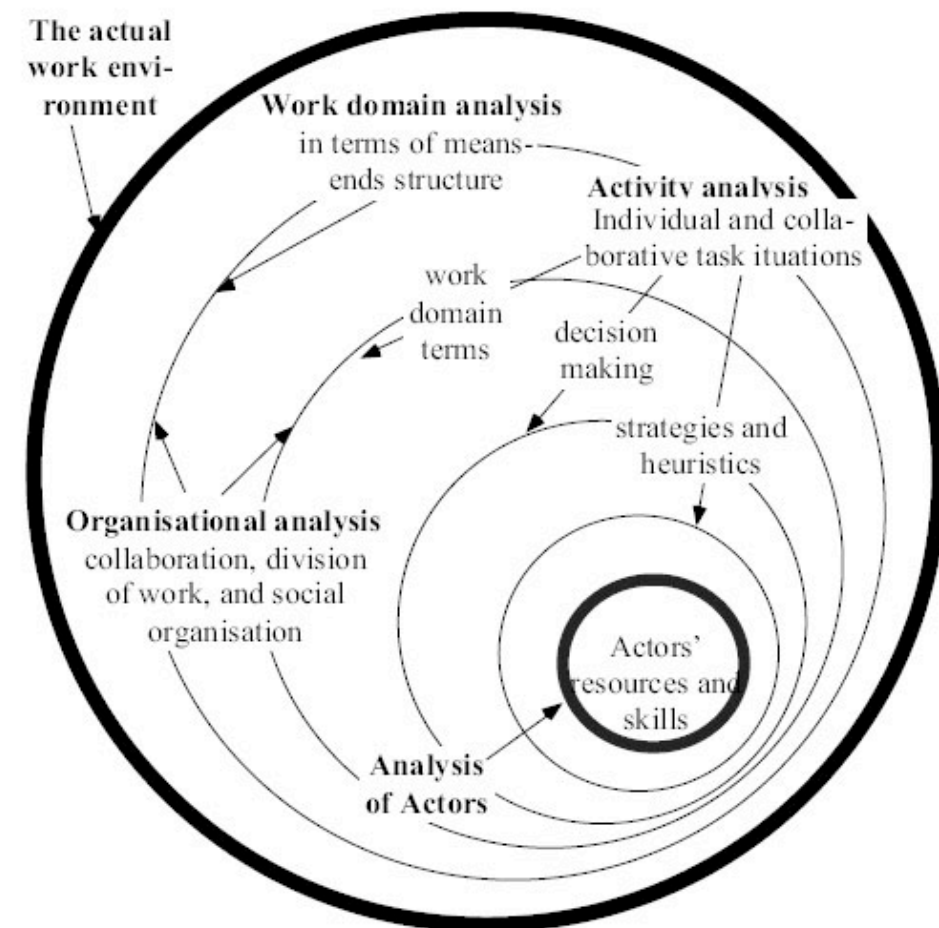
The actual work environment

Work domain analysis
in terms of meansends structure

Activity analysis
Individual and collaborative task ituations

work domain terms

decision making

strategies and heuristics

Organisational analysis
collaboration, division of work, and social organisation

Actors' resources and skills

Analysis of Actors